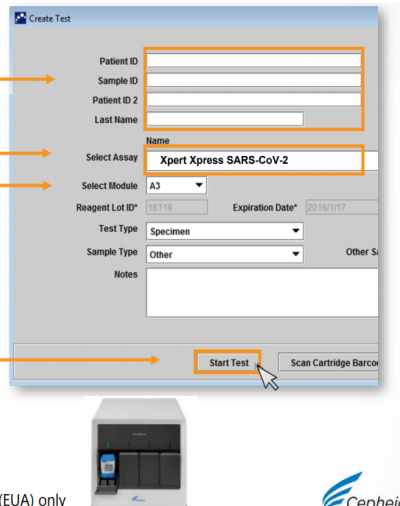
Create Test

Patient ID
Sample ID
Patient ID 2
Last Name

Name
Select Assay
Xpert Xpress SARS-CoV-2

Select Module
A3

Reagent Lot ID*
16119
Expiration Date*
2016/1/17

Test Type
Specimen

Sample Type
Other
Other Sa

Notes

Start Test
Scan Cartridge Barco

(EUA) only

Cephei